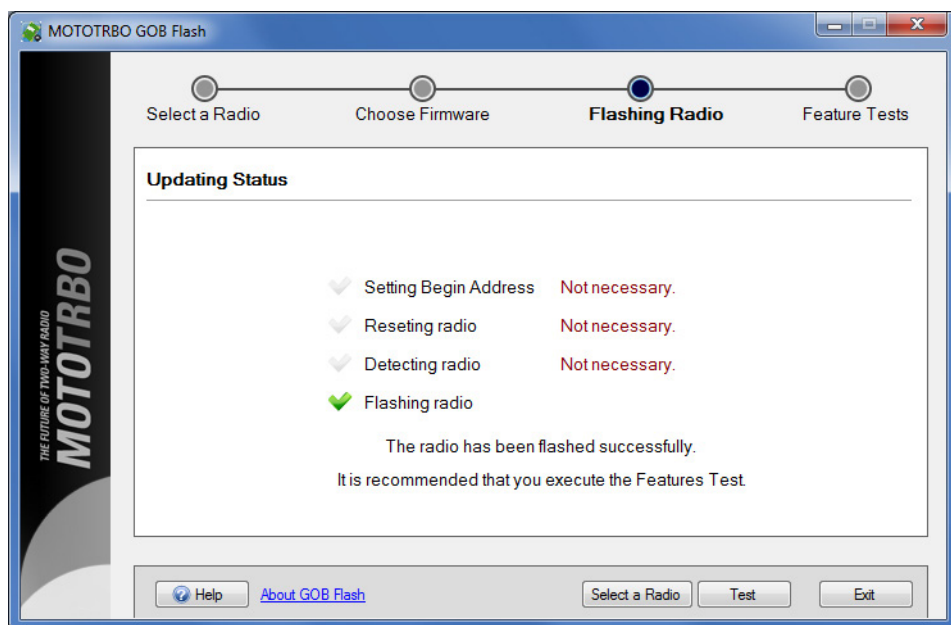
MOTOTRBO GOB Flash

MOTOTRBO
THE FUTURE OF TWO-WAY RADIO

Select a Radio Choose Firmware **Flashing Radio** Feature Tests

**Updating Status**

Setting Begin Address Not necessary.
Reseting radio Not necessary.
Detecting radio Not necessary.
Flashing radio

The radio has been flashed successfully.

It is recommended that you execute the Features Test.

Help About GOB Flash Select a Radio Test Exit